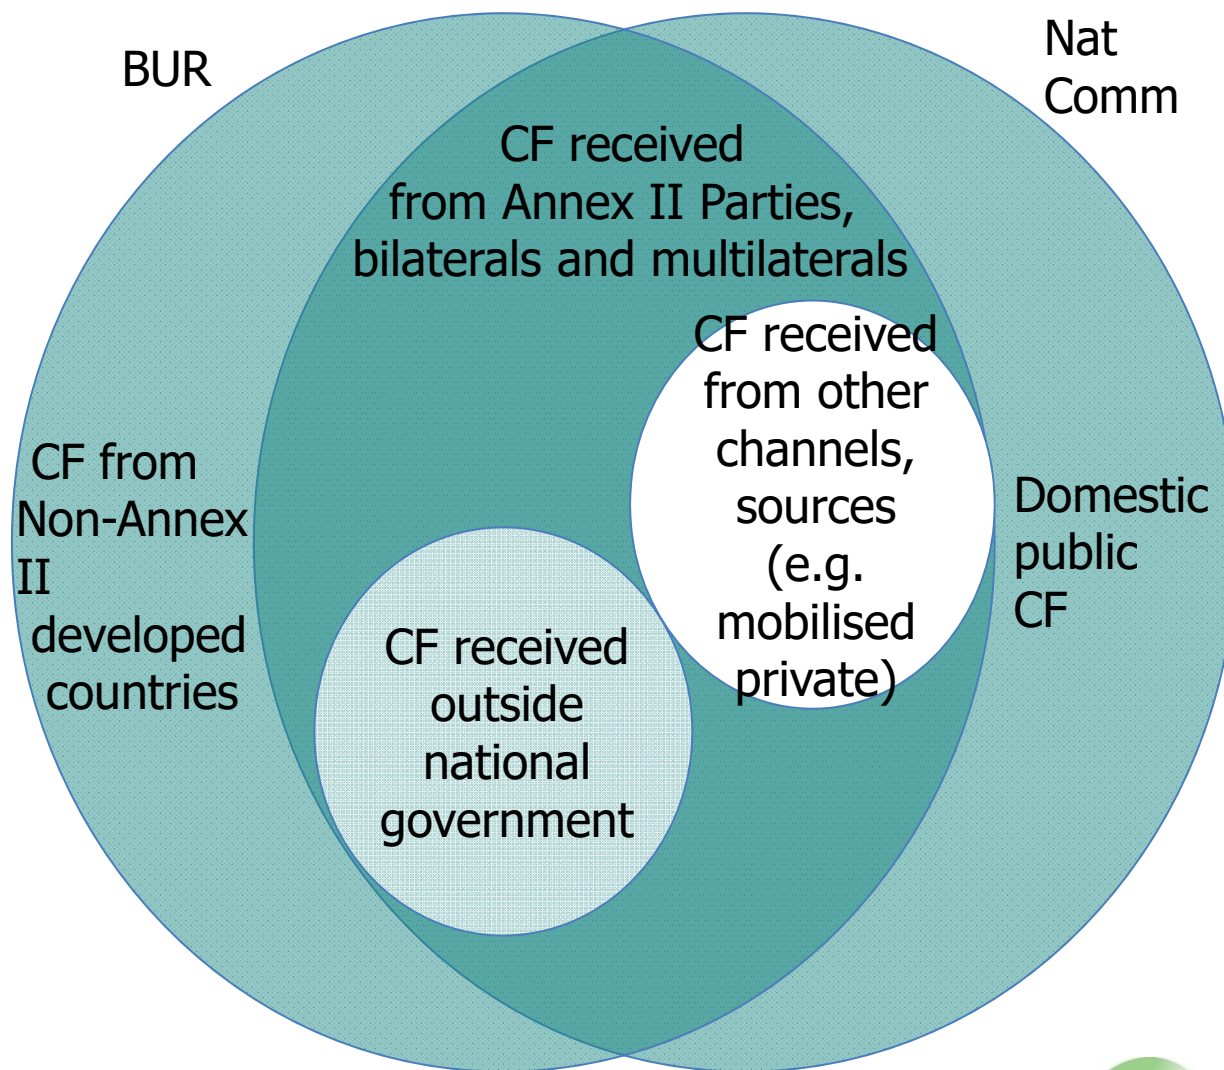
BUR

Nat Comm

CF received from Annex II Parties, bilaterals and multilaterals

CF received from other channels, sources (e.g. mobilised private)

CF from Non-Annex II developed countries

Domestic public CF

CF received outside national government